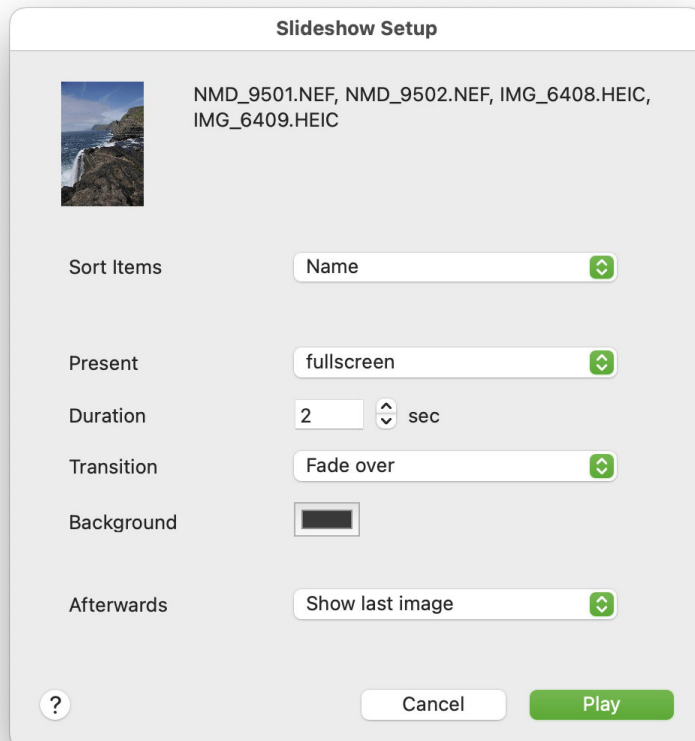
Slideshow Setup

NMD_9501.NEF, NMD_9502.NEF, IMG_6408.HEIC, IMG_6409.HEIC

Sort Items
Name

Present
fullscreen

Duration
2
sec

Transition
Fade over

Background

Afterwards
Show last image

?
Cancel
Play